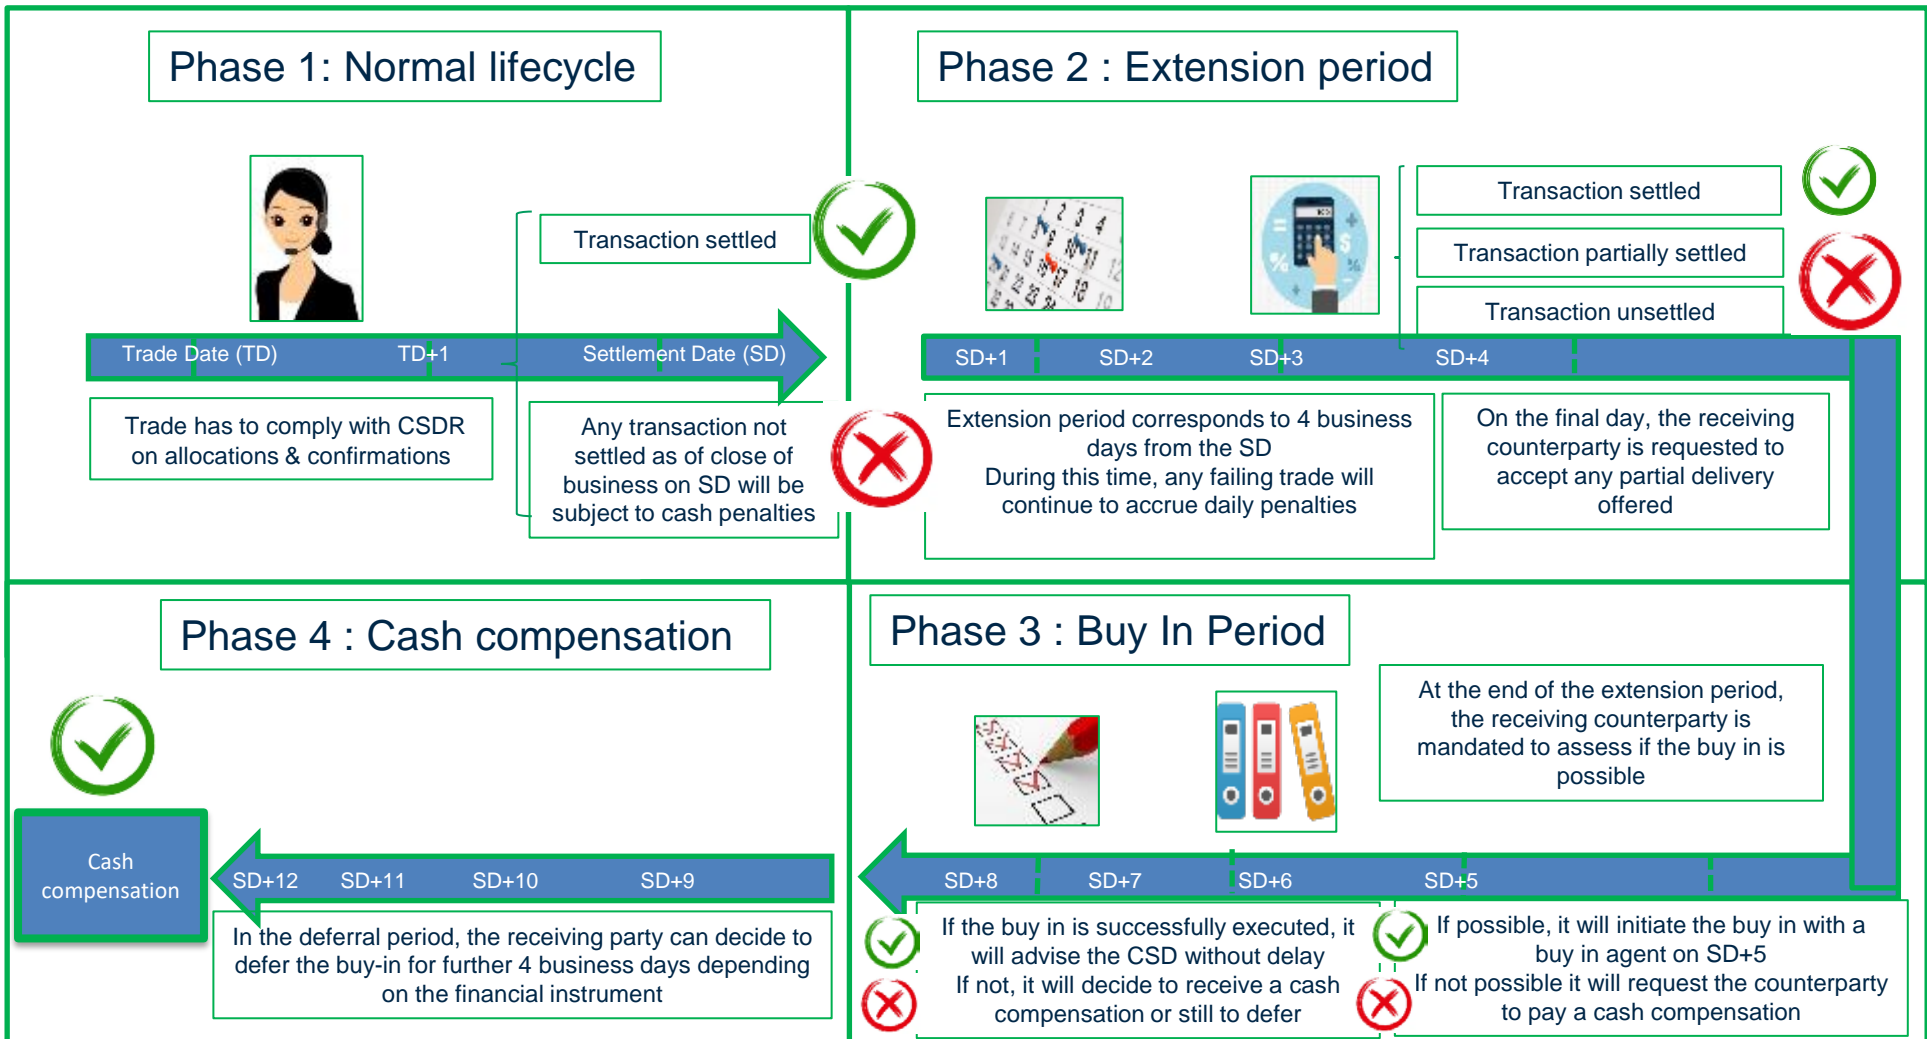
Phase 1: Normal lifecycle

Transaction settled

Trade Date (TD) TD+1 Settlement Date (SD)

Trade has to comply with CSDR on allocations & confirmations

Any transaction not settled as of close of business on SD will be subject to cash penalties

Phase 2 : Extension period

Transaction settled

Transaction partially settled

Transaction unsettled

SD+1 SD+2 SD+3 SD+4

Extension period corresponds to 4 business days from the SD
During this time, any failing trade will continue to accrue daily penalties

On the final day, the receiving counterparty is requested to accept any partial delivery offered

Phase 4 : Cash compensation

Cash compensation

SD+12 SD+11 SD+10 SD+9

In the deferral period, the receiving party can decide to defer the buy-in for further 4 business days depending on the financial instrument

Phase 3 : Buy In Period

At the end of the extension period, the receiving counterparty is mandated to assess if the buy in is possible

SD+8 SD+7 SD+6 SD+5

If the buy in is successfully executed, it will advise the CSD without delay
If not, it will decide to receive a cash compensation or still to defer

If possible, it will initiate the buy in with a buy in agent on SD+5
If not possible it will request the counterparty to pay a cash compensation